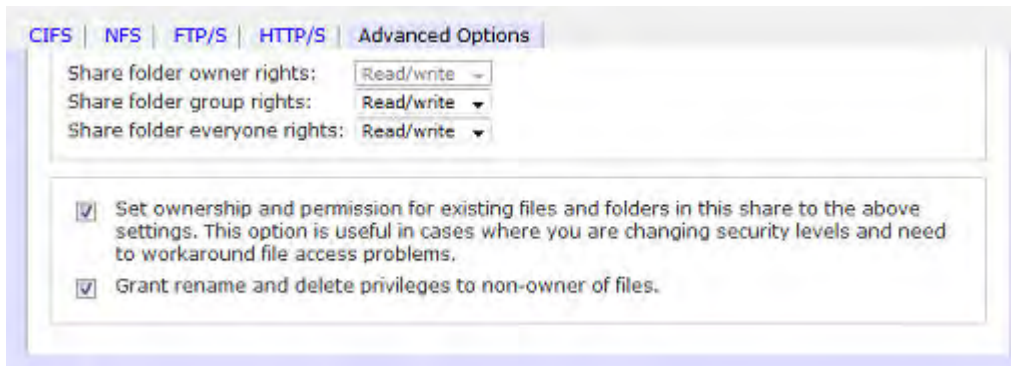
CIFS | NFS | FTP/S | HTTP/S | Advanced Options

Share folder owner rights: Read/write
Share folder group rights: Read/write
Share folder everyone rights: Read/write

Set ownership and permission for existing files and folders in this share to the above settings. This option is useful in cases where you are changing security levels and need to workaround file access problems.

Grant rename and delete privileges to non-owner of files.